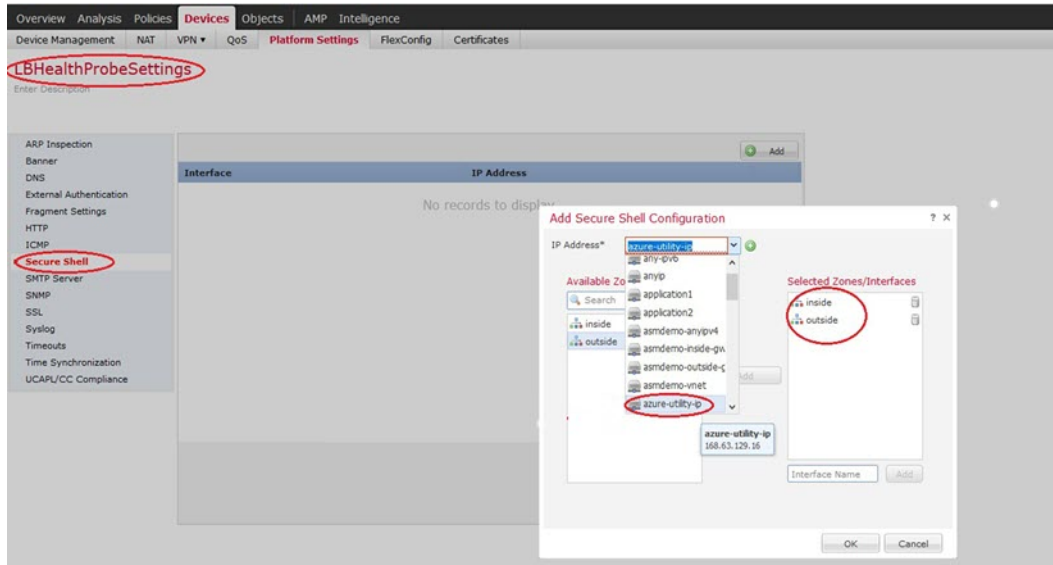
Overview Analysis Policies Devices Objects AMP Intelligence

Device Management NAT VPN ▾ QoS Platform Settings FlexConfig Certificates

LBHealthProbeSettings

Enter Description

ARP Inspection
Banner
DNS
External Authentication
Fragment Settings
HTTP
ICMP
Secure Shell
SMTP Server
SNMP
SSL
Syslog
Timeouts
Time Synchronization
UCAPL/CC Compliance

Add

| Interface | IP Address |
|---|---|

No records to display

Add Secure Shell Configuration ? ×

IP Address* azure-utility-ip

any-ipv6
anyip
application1
application2
asmdemo-anyipv4
asmdemo-inside-gw
asmdemo-outside-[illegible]
asmdemo-vnet
azure-utility-ip

Available Zo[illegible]

Search

inside
outside

Add

azure-utility-ip
168.63.129.16

Selected Zones/Interfaces

inside
outside

Interface Name Add

OK Cancel